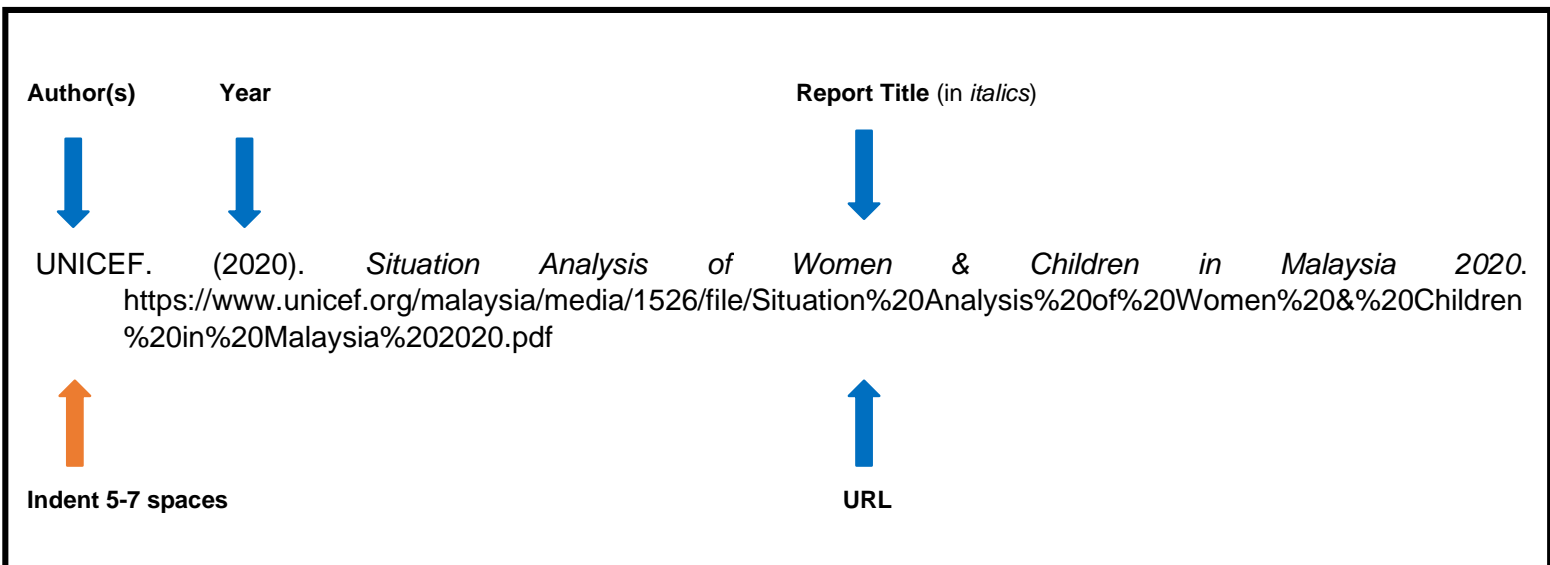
Author(s) Year Report Title (in *italics*)

UNICEF. (2020). *Situation Analysis of Women & Children in Malaysia 2020*. https://www.unicef.org/malaysia/media/1526/file/Situation%20Analysis%20of%20Women%20&%20Children%20in%20Malaysia%202020.pdf

Indent 5-7 spaces URL